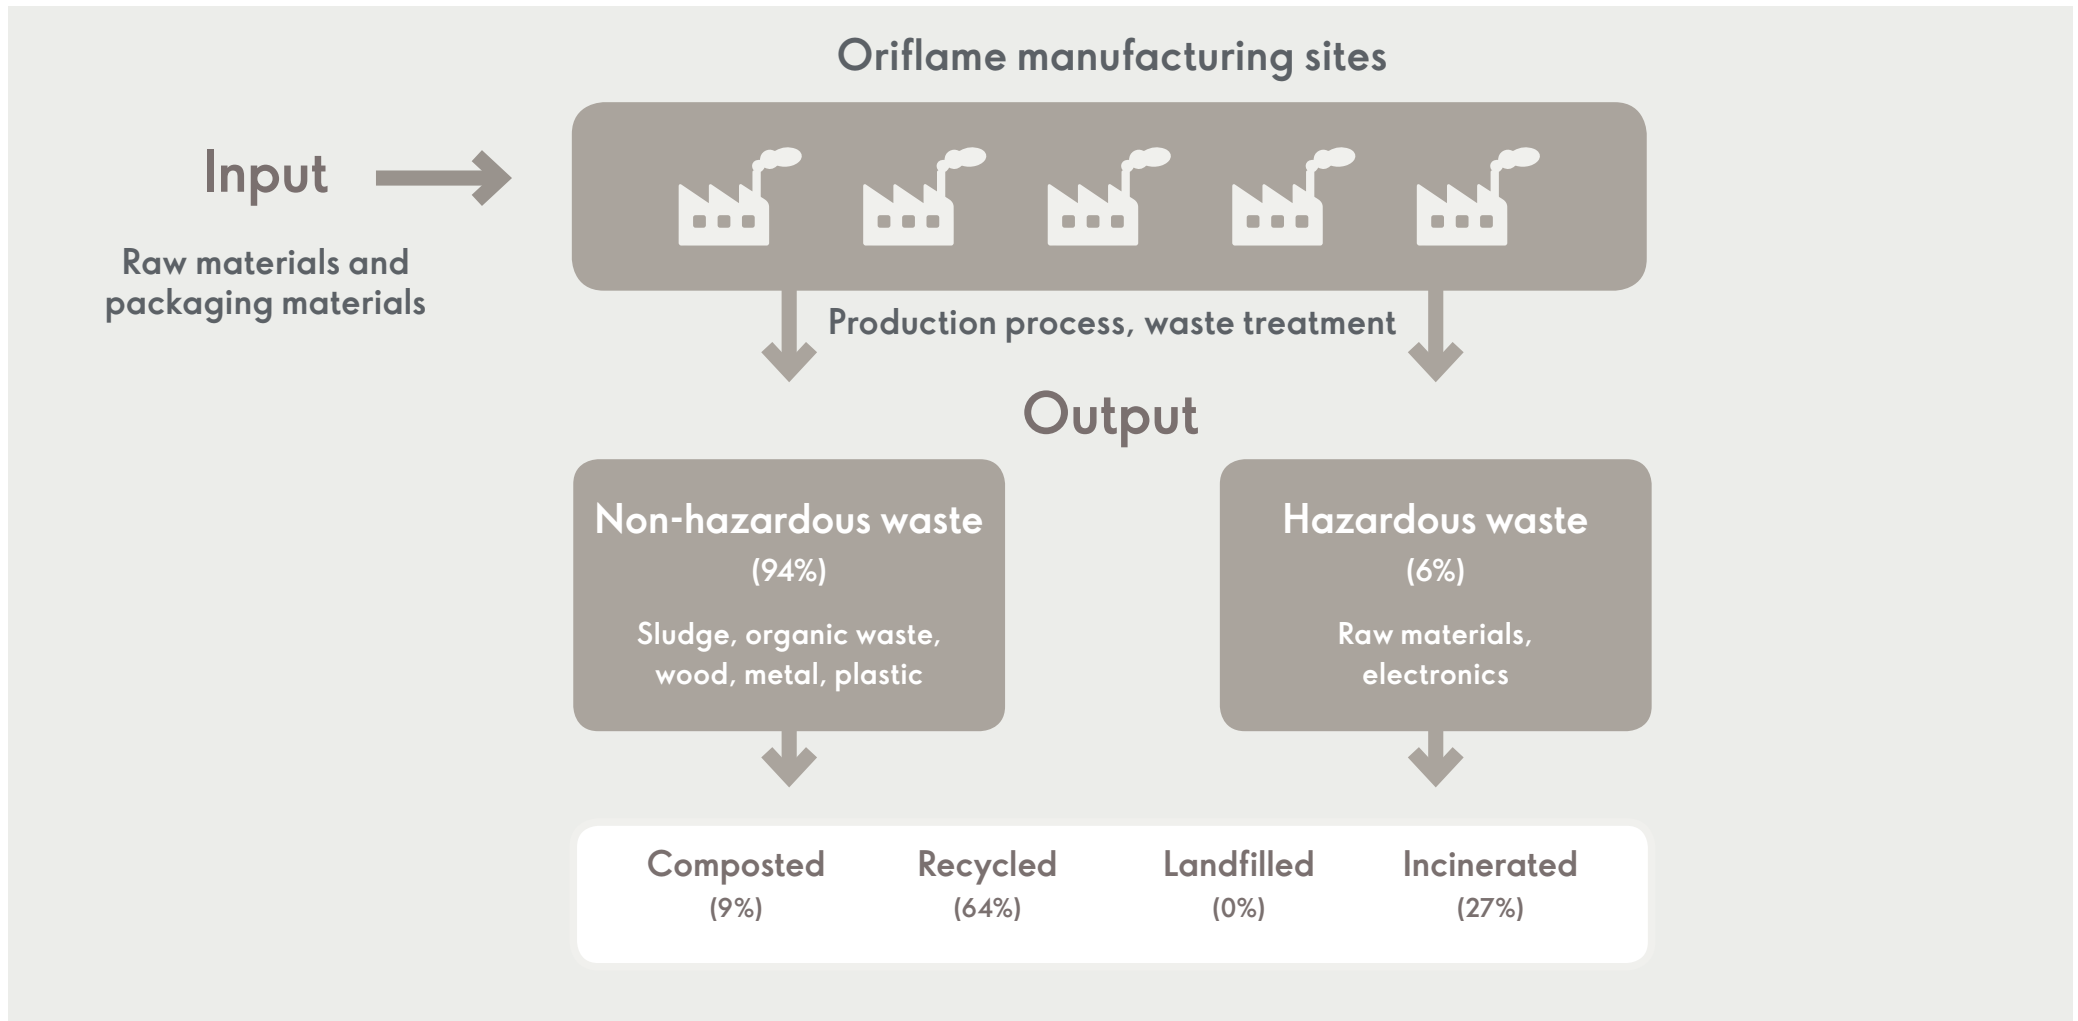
Oriflame manufacturing sites

Input

Raw materials and packaging materials

Production process, waste treatment

Output

Non-hazardous waste
(94%)
Sludge, organic waste, wood, metal, plastic

Hazardous waste
(6%)
Raw materials, electronics

Composted
(9%)

Recycled
(64%)

Landfilled
(0%)

Incinerated
(27%)